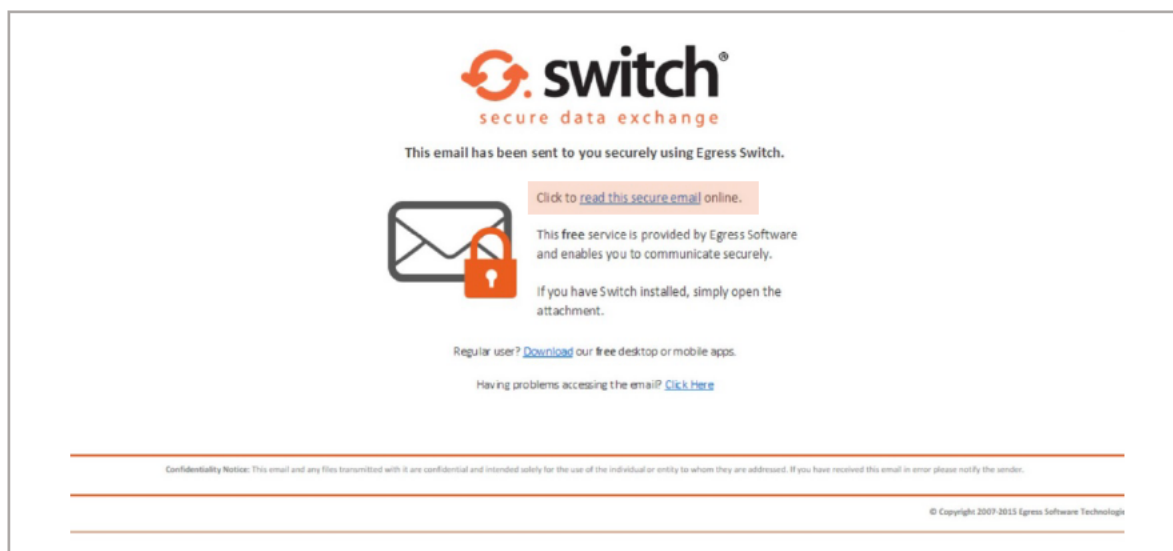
switch®
secure data exchange

This email has been sent to you securely using Egress Switch.

Click to read this secure email online.

This free service is provided by Egress Software and enables you to communicate securely.

If you have Switch installed, simply open the attachment.

Regular user? Download our free desktop or mobile apps.

Having problems accessing the email? Click Here

Confidentiality Notice: This email and any files transmitted with it are confidential and intended solely for the use of the individual or entity to whom they are addressed. If you have received this email in error please notify the sender.

© Copyright 2007-2015 Egress Software Technologi